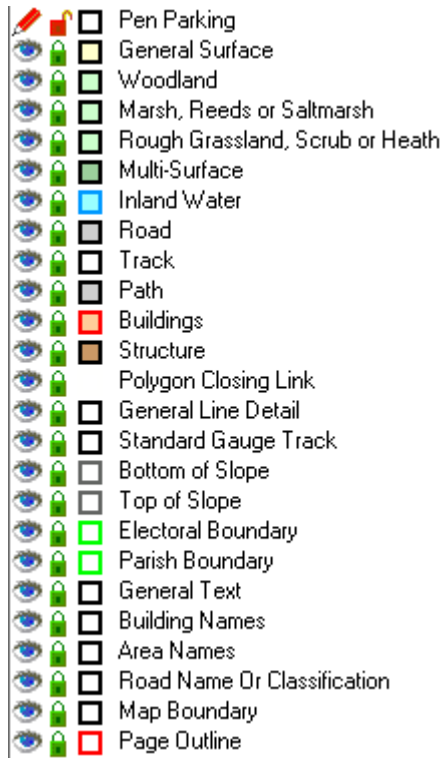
Pen Parking
General Surface
Woodland
Marsh, Reeds or Saltmarsh
Rough Grassland, Scrub or Heath
Multi-Surface
Inland Water
Road
Track
Path
Buildings
Structure
Polygon Closing Link
General Line Detail
Standard Gauge Track
Bottom of Slope
Top of Slope
Electoral Boundary
Parish Boundary
General Text
Building Names
Area Names
Road Name Or Classification
Map Boundary
Page Outline